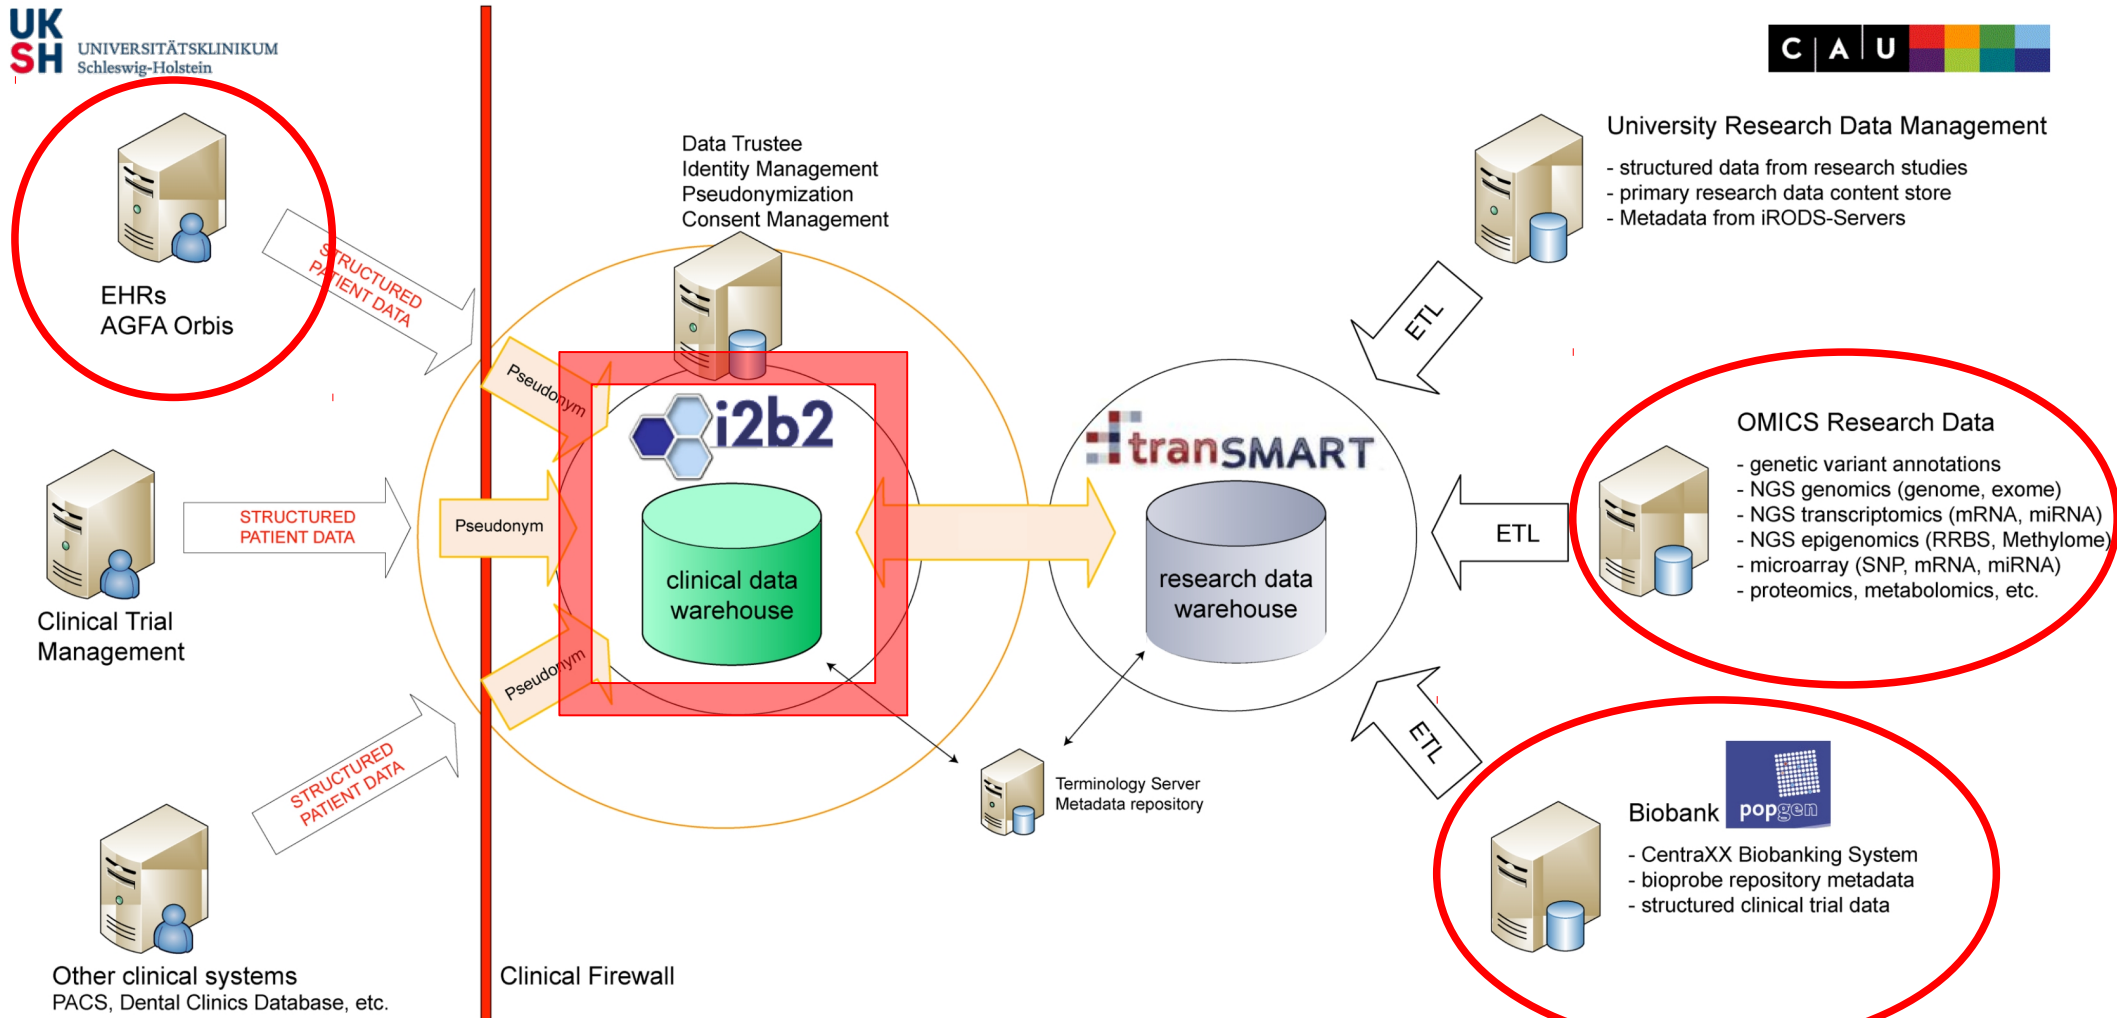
UK SH UNIVERSITÄTSKLINIKUM Schleswig-Holstein

C A U

EHRs
AGFA Orbis

STRUCTURED PATIENT DATA

Data Trustee
Identity Management
Pseudonymization
Consent Management

University Research Data Management
- structured data from research studies
- primary research data content store
- Metadata from iRODS-Servers

ETL

Pseudonym

i2b2

clinical data warehouse

tranSMART

research data warehouse

OMICS Research Data
- genetic variant annotations
- NGS genomics (genome, exome)
- NGS transcriptomics (mRNA, miRNA)
- NGS epigenomics (RRBS, Methylome)
- microarray (SNP, mRNA, miRNA)
- proteomics, metabolomics, etc.

ETL

STRUCTURED PATIENT DATA

Pseudonym

Clinical Trial Management

Pseudonym

STRUCTURED PATIENT DATA

ETL

Terminology Server
Metadata repository

Biobank popgen
- CentraXX Biobanking System
- bioprobe repository metadata
- structured clinical trial data

Other clinical systems
PACS, Dental Clinics Database, etc.

Clinical Firewall